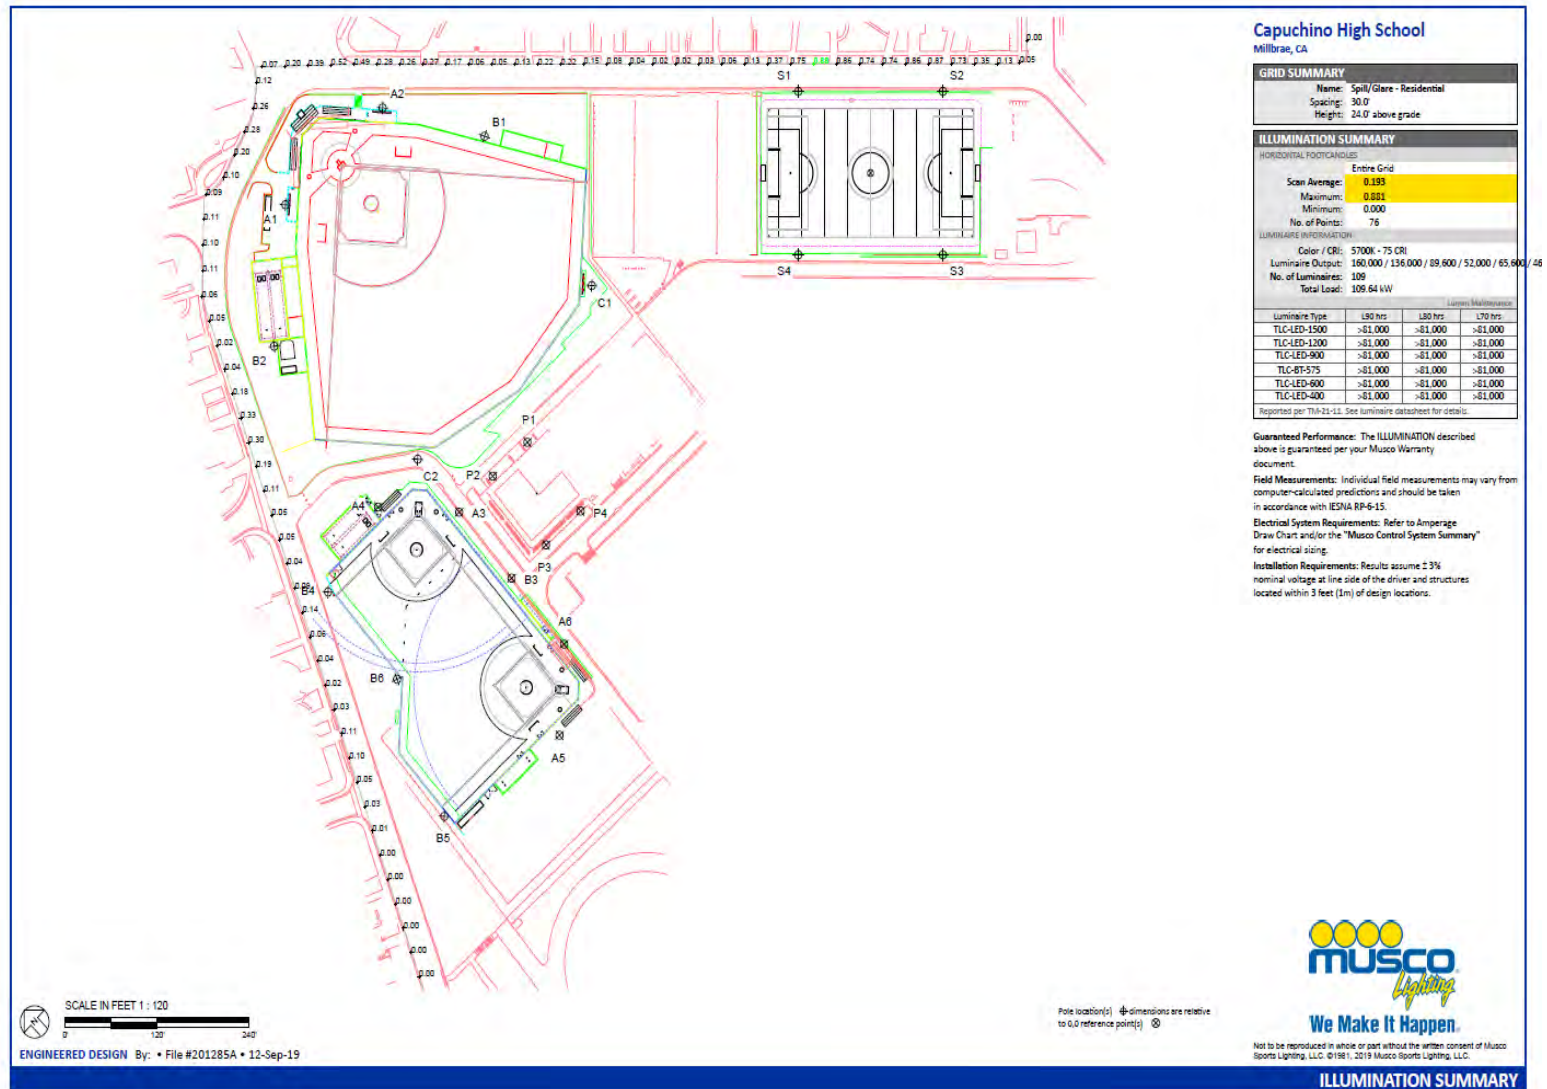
Capuchino High School
Millbrae, CA

GRID SUMMARY
Name: Spill/Glare - Residential
Spacing: 30.0'
Height: 24.0' above grade

ILLUMINATION SUMMARY
HORIZONTAL FOOTCANDLES
Entire Grid
Scan Average: 0.193
Maximum: 0.881
Minimum: 0.000
No. of Points: 76
LUMINAIRE INFORMATION
Color / CRI: 5700K - 75 CRI
Luminaire Output: 160,000 / 136,000 / 89,600 / 52,000 / 65,600 / 46
No. of Luminaires: 109
Total Load: 109.64 kW

Lumen Maintenance

| Luminaire Type | L90 hrs | L80 hrs | L70 hrs |
|---|---|---|---|
| TLC-LED-1500 | >81,000 | >81,000 | >81,000 |
| TLC-LED-1200 | >81,000 | >81,000 | >81,000 |
| TLC-LED-900 | >81,000 | >81,000 | >81,000 |
| TLC-BT-575 | >81,000 | >81,000 | >81,000 |
| TLC-LED-600 | >81,000 | >81,000 | >81,000 |
| TLC-LED-400 | >81,000 | >81,000 | >81,000 |

Reported per TM-21-11. See luminaire datasheet for details.

Guaranteed Performance: The ILLUMINATION described above is guaranteed per your Musco Warranty document.

Field Measurements: Individual field measurements may vary from computer-calculated predictions and should be taken in accordance with IESNA RP-6-15.

Electrical System Requirements: Refer to Amperage Draw Chart and/or the "Musco Control System Summary" for electrical sizing.

Installation Requirements: Results assume ± 3% nominal voltage at line side of the driver and structures located within 3 feet (1m) of design locations.

0.07 0.20 0.39 0.52 0.49 0.28 0.26 0.27 0.17 0.06 0.05 0.13 0.22 0.32 0.15 0.08 0.04 0.02 0.02 0.03 0.06 0.13 0.37 0.75 0.88 0.86 0.74 0.74 0.86 0.87 0.73 0.35 0.13 0.05 0.00
0.12 0.26 0.28 0.20 0.10 0.09 0.11 0.10 0.11 0.06 0.05 0.02 0.04 0.18 0.33 0.30 0.19 0.11 0.06 0.05 0.04 0.08 0.14 0.06 0.04 0.02 0.03 0.11 0.10 0.05 0.03 0.01 0.00 0.00 0.00 0.00 0.00 0.00

A2 B1 S1 S2 A1 S4 S3 C1 B2 P1 C2 P2 A4 A3 P4 P3 B3 B4 A6 B6 A5 B5

SCALE IN FEET 1 : 120
0' 120' 240'

Pole location(s) dimensions are relative to 0,0 reference point(s)

ENGINEERED DESIGN By: • File #201285A • 12-Sep-19

MUSCO Lighting
We Make It Happen.
Not to be reproduced in whole or part without the written consent of Musco Sports Lighting, LLC. ©1981, 2019 Musco Sports Lighting, LLC.

ILLUMINATION SUMMARY